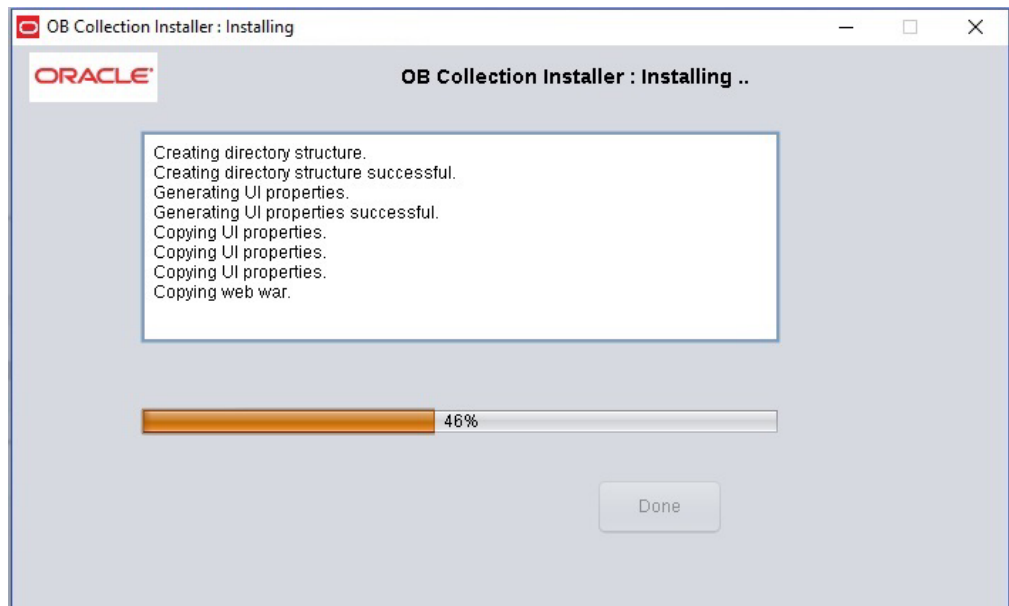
OB Collection Installer : Installing

ORACLE

OB Collection Installer : Installing ..

Creating directory structure.
Creating directory structure successful.
Generating UI properties.
Generating UI properties successful.
Copying UI properties.
Copying UI properties.
Copying UI properties.
Copying web war.

46%

Done